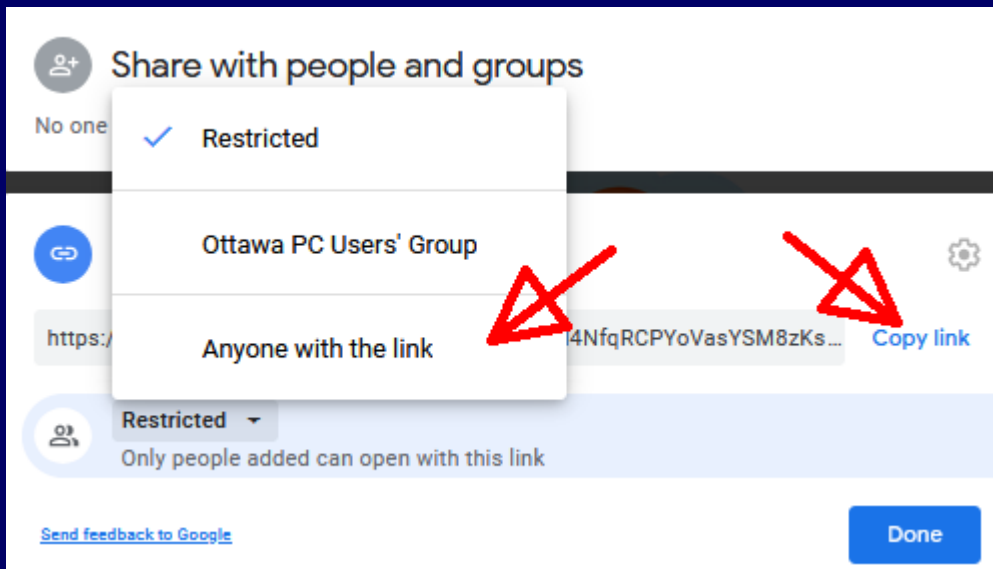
Share with people and groups

No one

Restricted

Ottawa PC Users' Group

Anyone with the link

https:/

l4NfqRCPYoVasYSM8zKs...

Copy link

Restricted

Only people added can open with this link

Send feedback to Google

Done